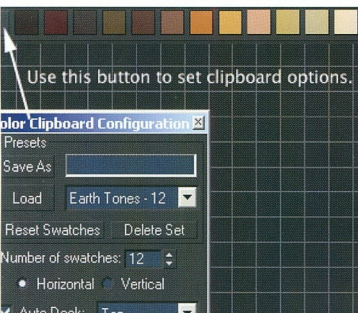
Use this button to set clipboard options.

olor Clipboard Configuration

Presets

Save As

Load Earth Tones - 12

Reset Swatches Delete Set

Number of swatches: 12

Horizontal Vertical

Auto Dock: Top